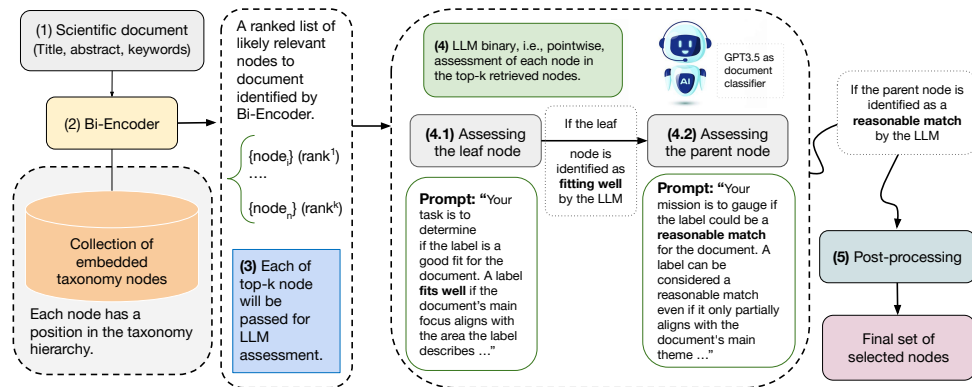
(1) Scientific document (Title, abstract, keywords)

(2) Bi-Encoder

Collection of embedded taxonomy nodes

Each node has a position in the taxonomy hierarchy.

A ranked list of likely relevant nodes to document identified by Bi-Encoder.

{node$_1$} (rank$^1$)
....
{node$_n$} (rank$^k$)

(3) Each of top-k node will be passed for LLM assessment.

(4) LLM binary, i.e., pointwise, assessment of each node in the top-k retrieved nodes.

AI

GPT3.5 as document classifier

(4.1) Assessing the leaf node

If the leaf node is identified as fitting well by the LLM

(4.2) Assessing the parent node

Prompt: "Your task is to determine if the label is a good fit for the document. A label fits well if the document's main focus aligns with the area the label describes ..."

Prompt: "Your mission is to gauge if the label could be a reasonable match for the document. A label can be considered a reasonable match even if it only partially aligns with the document's main theme ..."

If the parent node is identified as a reasonable match by the LLM

(5) Post-processing

Final set of selected nodes